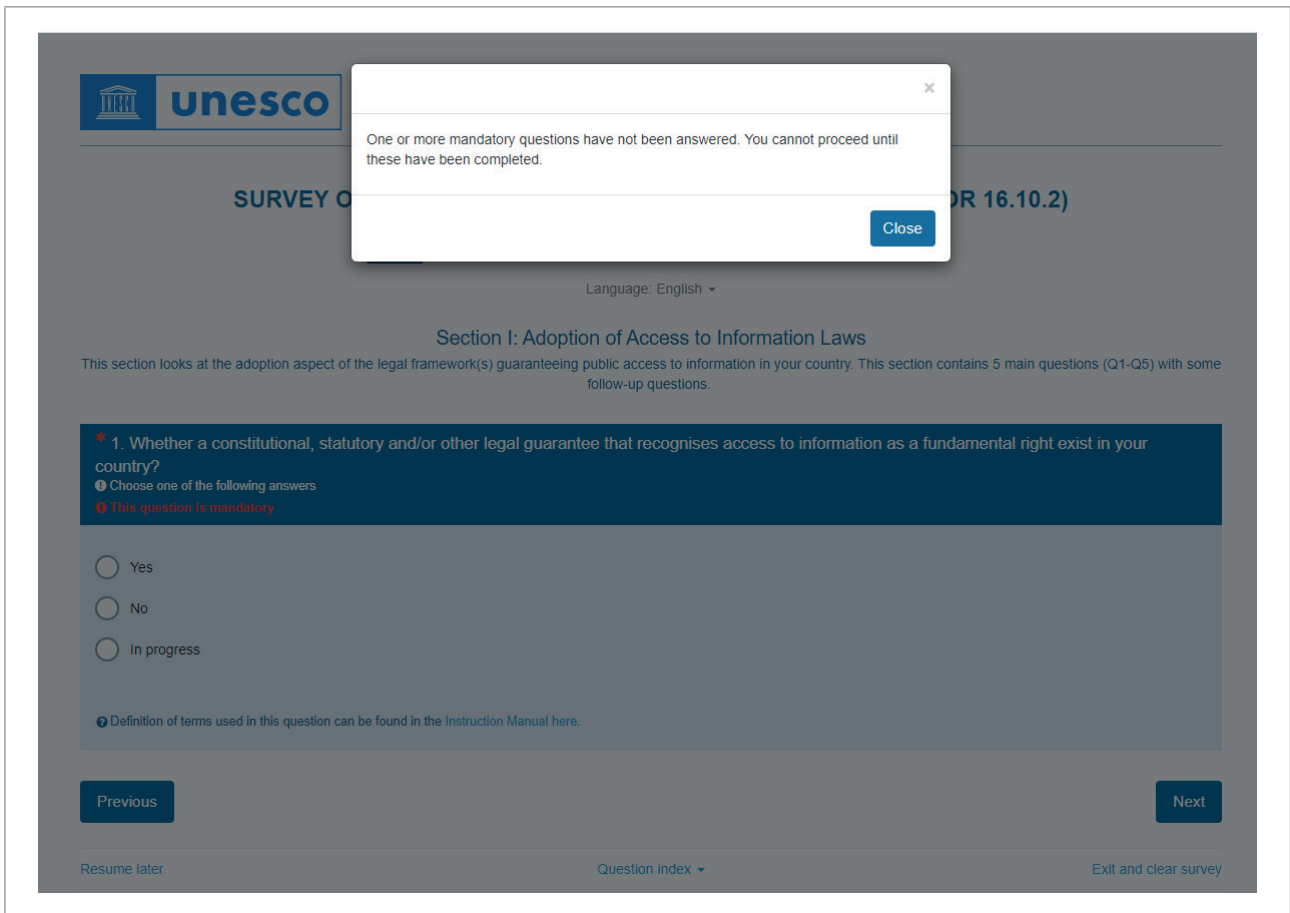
unesco

×

One or more mandatory questions have not been answered. You cannot proceed until these have been completed.

Close

SURVEY O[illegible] OR 16.10.2)

Language: English

Section I: Adoption of Access to Information Laws

This section looks at the adoption aspect of the legal framework(s) guaranteeing public access to information in your country. This section contains 5 main questions (Q1-Q5) with some follow-up questions.

* 1. Whether a constitutional, statutory and/or other legal guarantee that recognises access to information as a fundamental right exist in your country?

Choose one of the following answers

This question is mandatory

Yes

No

In progress

Definition of terms used in this question can be found in the Instruction Manual here.

Previous

Next

Resume later

Question index

Exit and clear survey